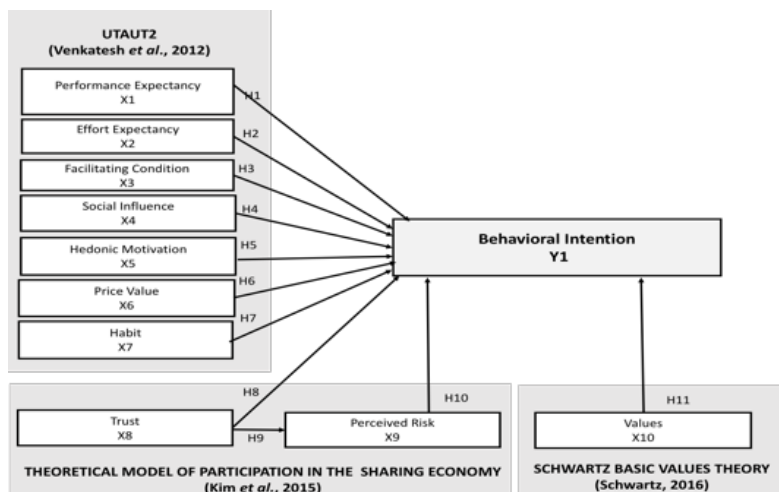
UTAUT2
(Venkatesh *et al*., 2012)

Performance Expectancy
X1

Effort Expectancy
X2

Facilitating Condition
X3

Social Influence
X4

Hedonic Motivation
X5

Price Value
X6

Habit
X7

H1
H2
H3
H4
H5
H6
H7

Behavioral Intention
Y1

H8

Trust
X8

H9

H10

Perceived Risk
X9

THEORETICAL MODEL OF PARTICIPATION IN THE SHARING ECONOMY
(Kim *et al*., 2015)

H11

Values
X10

SCHWARTZ BASIC VALUES THEORY
(Schwartz, 2016)